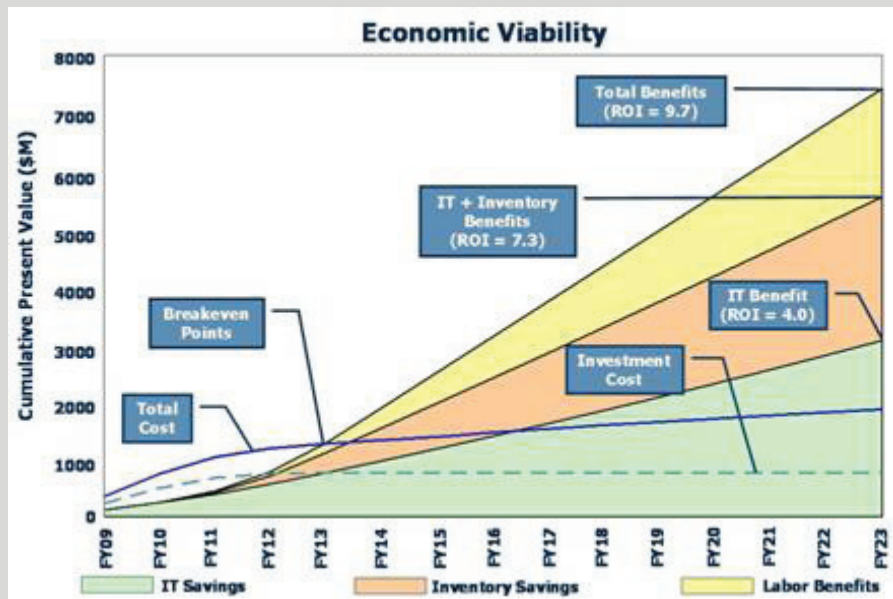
Economic Viability

Cumulative Present Value ($M)

8000
7000
6000
5000
4000
3000
2000
1000
0

Total Benefits (ROI = 9.7)

IT + Inventory Benefits (ROI = 7.3)

IT Benefit (ROI = 4.0)

Breakeven Points

Investment Cost

Total Cost

FY09 FY10 FY11 FY12 FY13 FY14 FY15 FY16 FY17 FY18 FY19 FY20 FY21 FY22 FY23

IT Savings
Inventory Savings
Labor Benefits